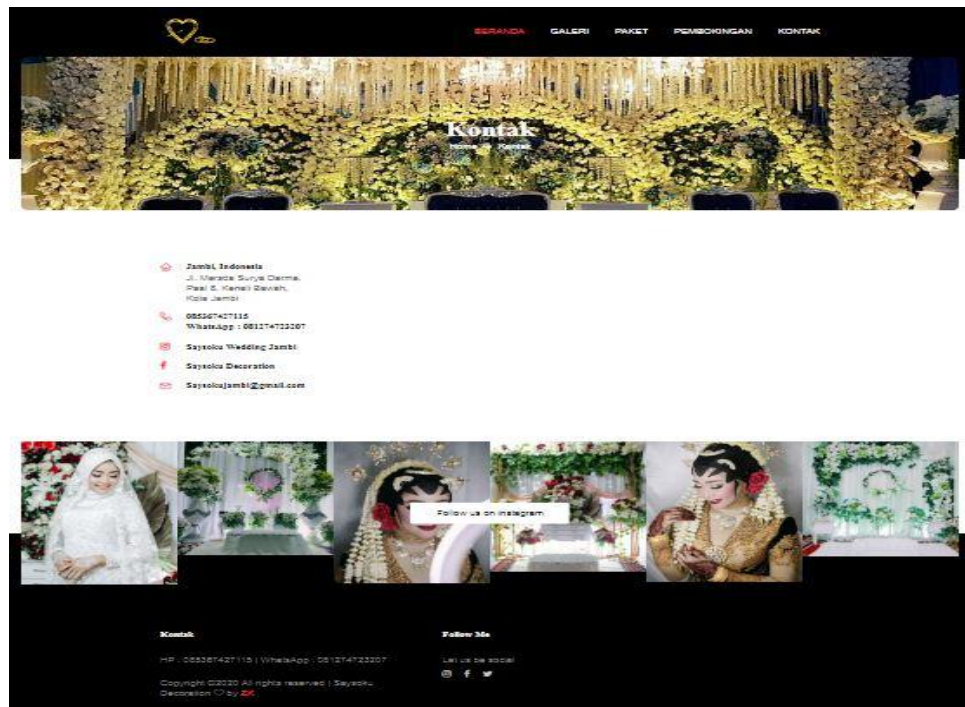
BERANDA GALERI PAKET PEMBOKINGAN KONTAK

Kontak
Home » Kontak

Jambi, Indonesia
Jl. Merada Surya Darma, Pasi 5, Kenali Bawah, Kota Jambi

085367427115
WhatsApp : 081274723207

Saysoku Wedding Jambi

Saysoku Decoration

Saysokujambi@gmail.com

Follow us on instagram

Kontak
HP : 085367427115 | WhatsApp : 081274723207

Copyright ©2020 All rights reserved | Saysoku Decoration ♡ by ZK

Follow Me
Let us be social